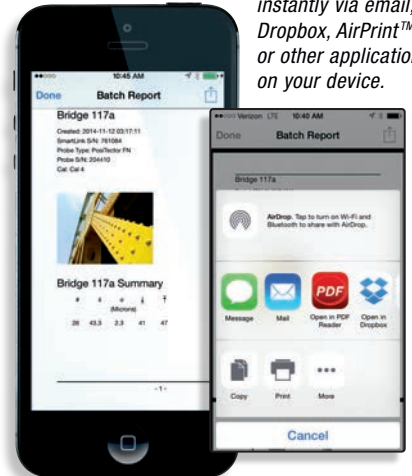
instantly via email, Dropbox, AirPrint™ or other application on your device.

10:45 AM

Done Batch Report

Bridge 117a

Created: 2014-11-12 03:17:11
SmartLink S/N: 761084
Probe Type: PosiTector FN
Probe S/N: 204410
Cal: Cal 4

Bridge 117a Summary

(Microns)

26 43.3 2.3 41 47

- 1 -

Verizon LTE 10:40 AM

Done Batch Report

Bridge 117a

AirDrop. Tap to turn on Wi-Fi and Bluetooth to share with AirDrop.

Message Mail Open in PDF Reader Open in Dropbox

PDF

Copy Print More

Cancel